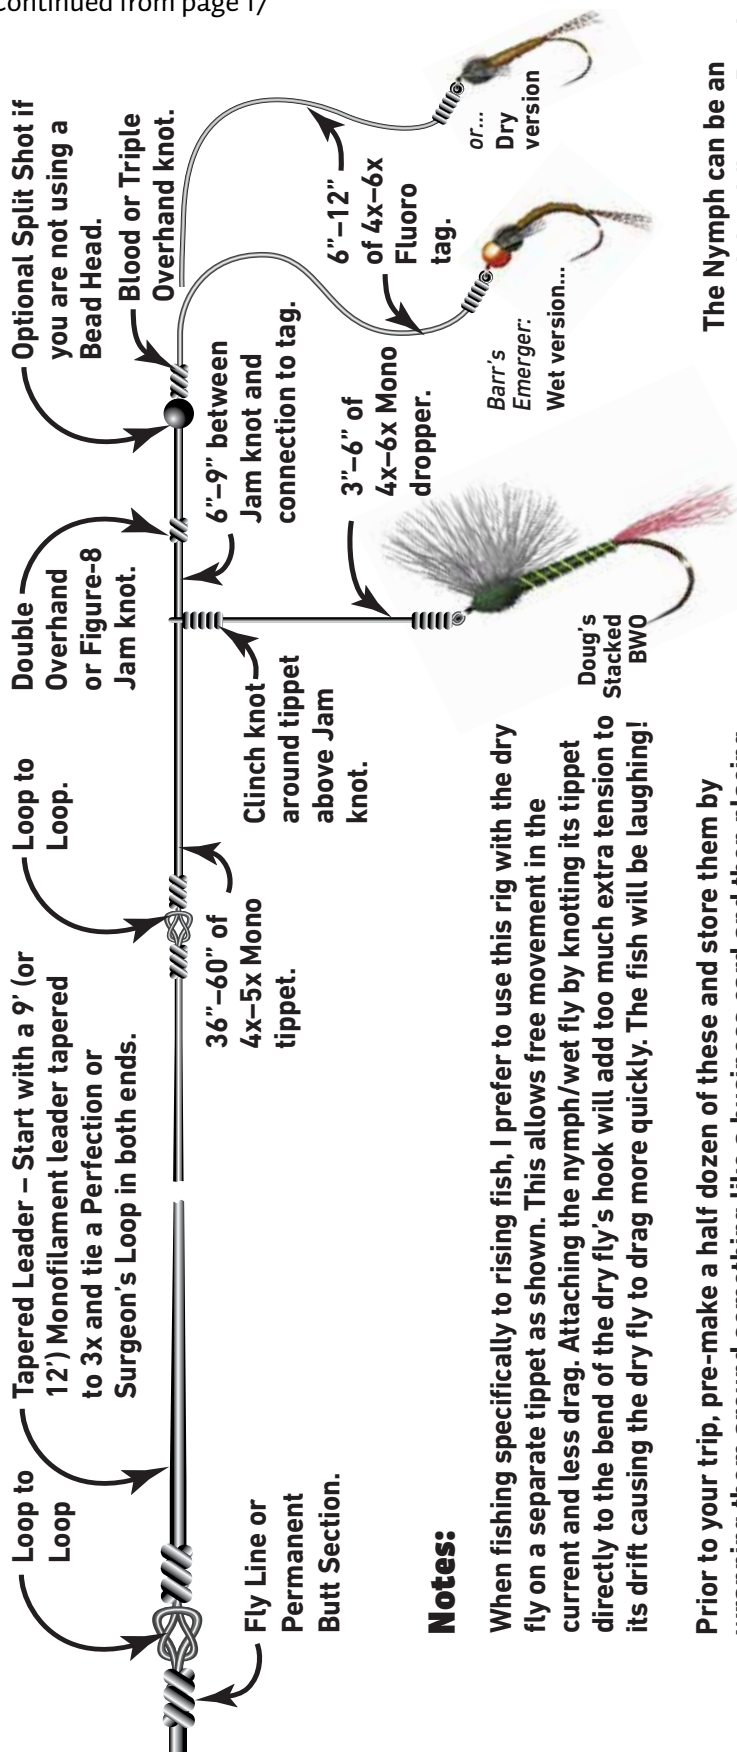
continued from page 17

Loop to Loop

Tapered Leader – Start with a 9' (or 12') Monofilament leader tapered to 3x and tie a Perfection or Surgeon's Loop in both ends.

Loop to Loop.

Double Overhand or Figure-8 Jam knot.

Optional Split Shot if you are not using a Bead Head.

Blood or Triple Overhand knot.

Fly Line or Permanent Butt Section.

36"–60" of 4x–5x Mono tippet.

Clinch knot around tippet above Jam knot.

6"–9" between Jam knot and connection to tag.

3"–6" of 4x–6x Mono dropper.

6"–12" of 4x–6x Fluoro tag.

Doug's Stacked BWO

Barr's Emerger: Wet version...

or... Dry version

Notes:

When fishing specifically to rising fish, I prefer to use this rig with the dry fly on a separate tippet as shown. This allows free movement in the current and less drag. Attaching the nymph/wet fly by knotting its tippet directly to the bend of the dry fly's hook will add too much extra tension to its drift causing the dry fly to drag more quickly. The fish will be laughing!

Prior to your trip, pre-make a half dozen of these and store them by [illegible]

The Nymph can be an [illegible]